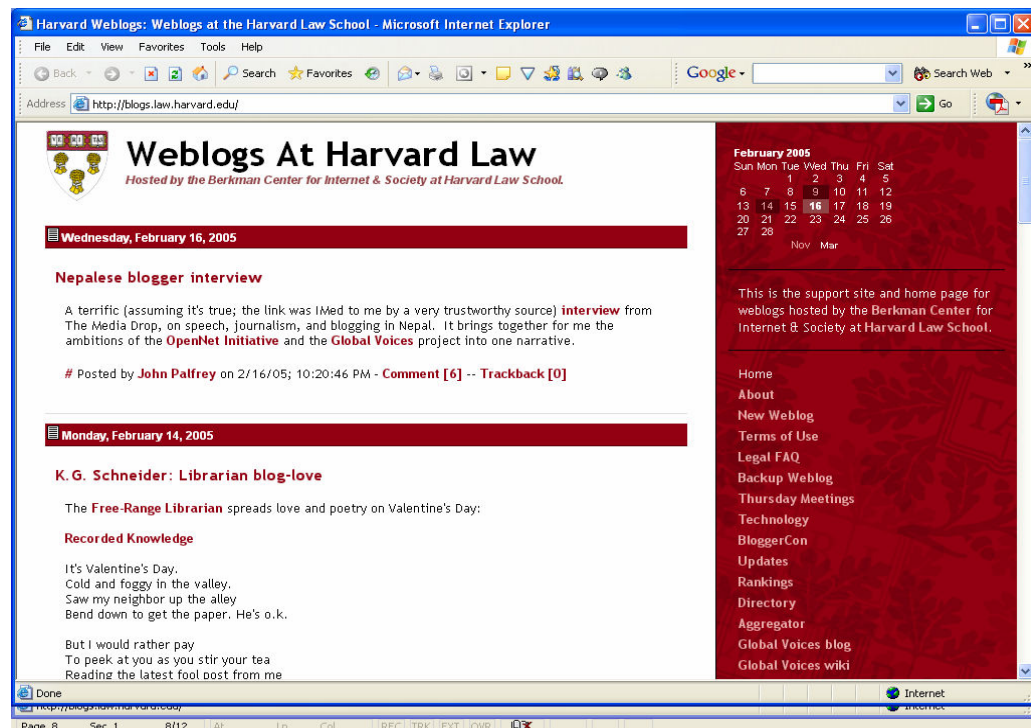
Harvard Weblogs: Weblogs at the Harvard Law School - Microsoft Internet Explorer

File Edit View Favorites Tools Help

Back Search Favorites Google Search Web

Address http://blogs.law.harvard.edu/ Go

Weblogs At Harvard Law

Hosted by the Berkman Center for Internet & Society at Harvard Law School.

Wednesday, February 16, 2005

Nepalese blogger interview

A terrific (assuming it's true; the link was IMed to me by a very trustworthy source) interview from The Media Drop, on speech, journalism, and blogging in Nepal. It brings together for me the ambitions of the OpenNet Initiative and the Global Voices project into one narrative.

# Posted by John Palfrey on 2/16/05; 10:20:46 PM - Comment [6] -- Trackback [0]

Monday, February 14, 2005

K.G. Schneider: Librarian blog-love

The Free-Range Librarian spreads love and poetry on Valentine's Day:

Recorded Knowledge

It's Valentine's Day.
Cold and foggy in the valley.
Saw my neighbor up the alley
Bend down to get the paper. He's o.k.

But I would rather pay
To peek at you as you stir your tea
Reading the latest fool post from me

February 2005

| Sun | Mon | Tue | Wed | Thu | Fri | Sat |
|---|---|---|---|---|---|---|
| | | 1 | 2 | 3 | 4 | 5 |
| 6 | 7 | 8 | 9 | 10 | 11 | 12 |
| 13 | 14 | 15 | 16 | 17 | 18 | 19 |
| 20 | 21 | 22 | 23 | 24 | 25 | 26 |
| 27 | 28 | | | | | |

Nov Mar

This is the support site and home page for weblogs hosted by the Berkman Center for Internet & Society at Harvard Law School.

Home
About
New Weblog
Terms of Use
Legal FAQ
Backup Weblog
Thursday Meetings
Technology
BloggerCon
Updates
Rankings
Directory
Aggregator
Global Voices blog
Global Voices wiki

Done Internet

Page 8 Sec 1 8/12 At Ln Col REC TRK EXT OVR